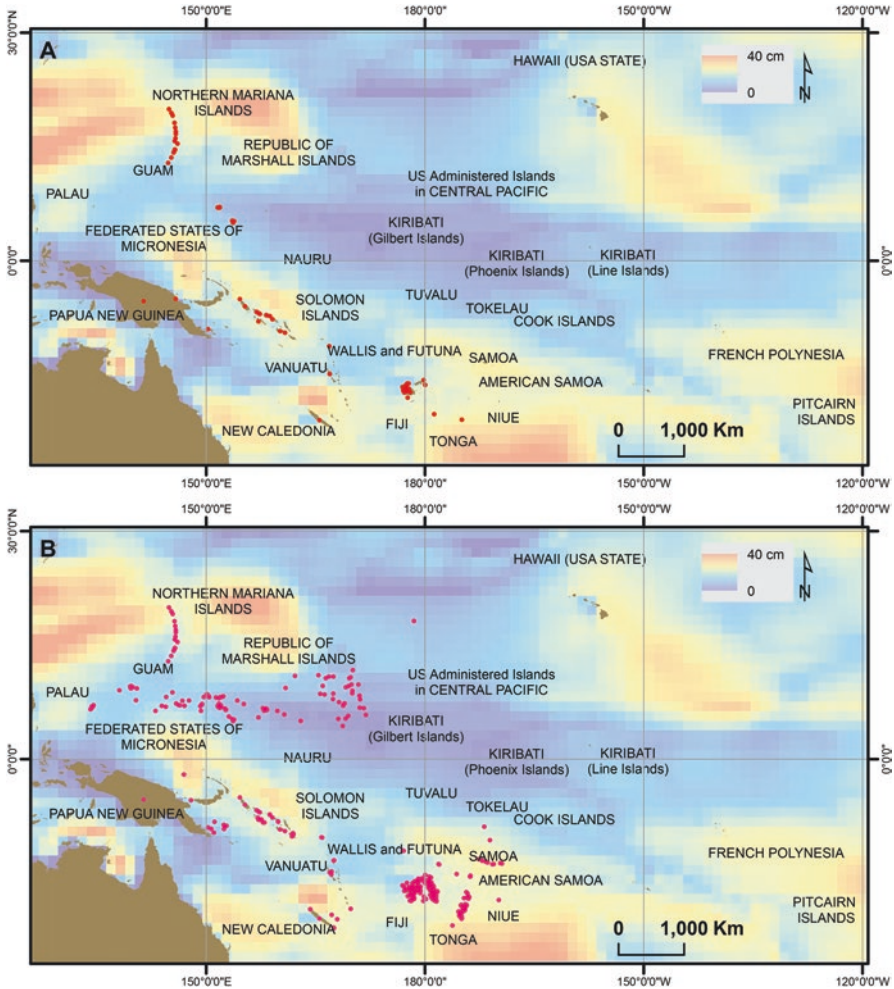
150°0'0"E
180°0'0"
150°0'0"W
120°0'0"W
30°0'0"N
0°0'0"
0°0'0"

A

HAWAII (USA STATE)
40 cm
0
N
NORTHERN MARIANA ISLANDS
REPUBLIC OF MARSHALL ISLANDS
GUAM
PALAU
US Administered Islands in CENTRAL PACIFIC
FEDERATED STATES OF MICRONESIA
KIRIBATI (Gilbert Islands)
NAURU
KIRIBATI (Phoenix Islands)
KIRIBATI (Line Islands)
PAPUA NEW GUINEA
SOLOMON ISLANDS
TUVALU
TOKELAU
COOK ISLANDS
WALLIS and FUTUNA
SAMOA
VANUATU
AMERICAN SAMOA
FRENCH POLYNESIA
FIJI
NIUE
PITCAIRN ISLANDS
NEW CALEDONIA
TONGA
0 1,000 Km

150°0'0"E
180°0'0"
150°0'0"W
120°0'0"W
30°0'0"N
0°0'0"
0°0'0"

B

HAWAII (USA STATE)
40 cm
0
N
NORTHERN MARIANA ISLANDS
REPUBLIC OF MARSHALL ISLANDS
GUAM
PALAU
US Administered Islands in CENTRAL PACIFIC
FEDERATED STATES OF MICRONESIA
KIRIBATI (Gilbert Islands)
NAURU
KIRIBATI (Phoenix Islands)
KIRIBATI (Line Islands)
PAPUA NEW GUINEA
SOLOMON ISLANDS
TUVALU
TOKELAU
COOK ISLANDS
WALLIS and FUTUNA
SAMOA
VANUATU
AMERICAN SAMOA
FRENCH POLYNESIA
FIJI
NIUE
PITCAIRN ISLANDS
NEW CALEDONIA
TONGA
0 1,000 Km

150°0'0"E
180°0'0"
150°0'0"W
120°0'0"W